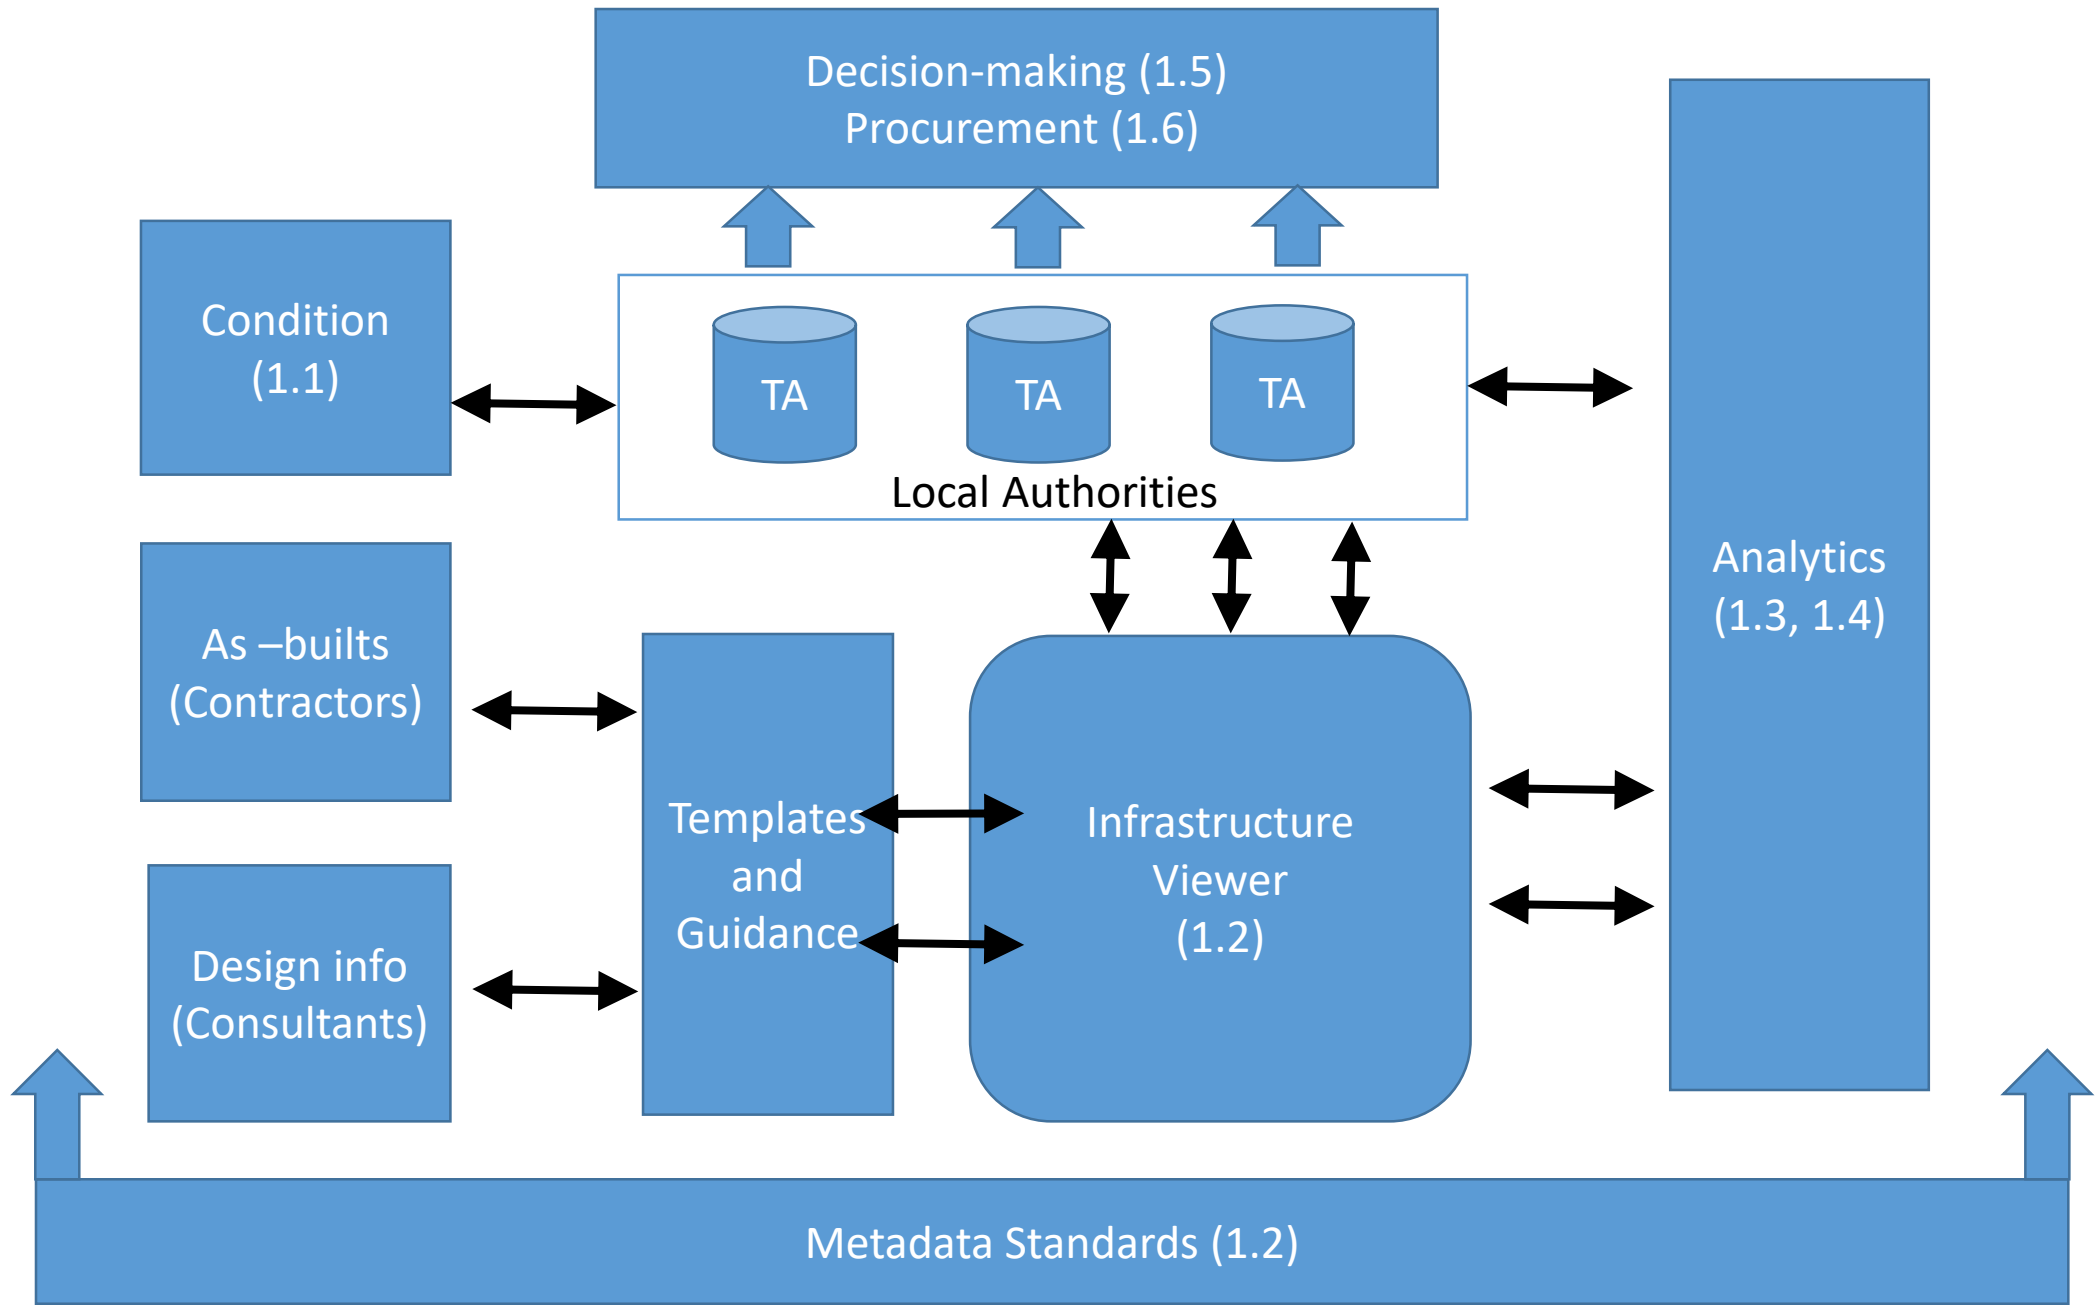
Decision-making (1.5)
Procurement (1.6)

Condition
(1.1)

TA

TA

TA

Local Authorities

Analytics
(1.3, 1.4)

As –builts
(Contractors)

Templates
and
Guidance

Infrastructure
Viewer
(1.2)

Design info
(Consultants)

Metadata Standards (1.2)